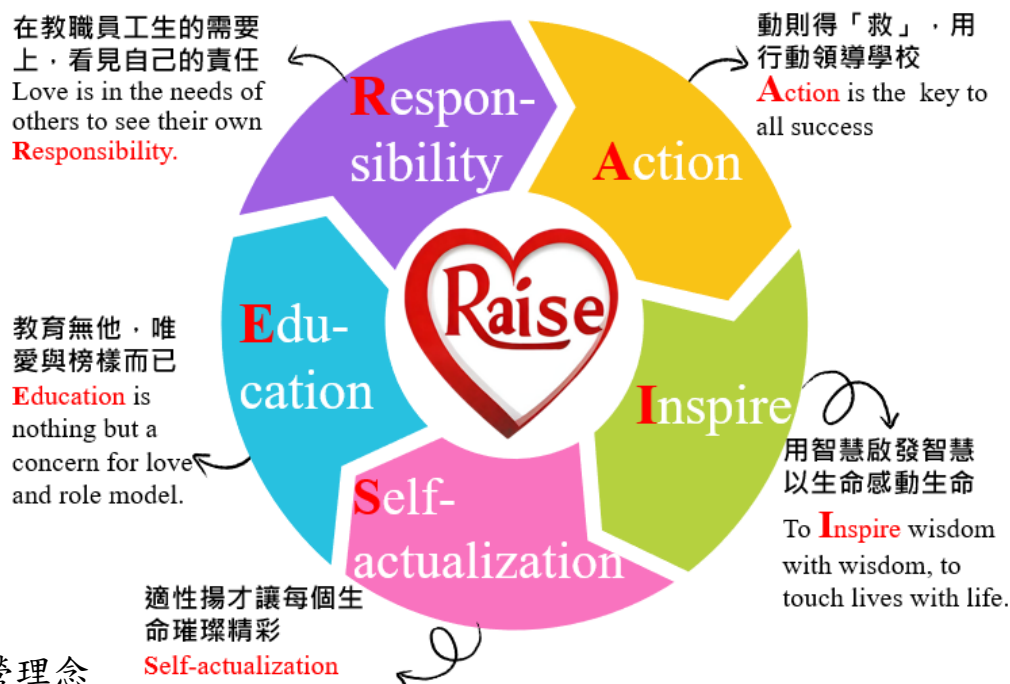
在教職員工生的需要上，看見自己的責任
Love is in the needs of others to see their own Responsibility.

Respon-sibility

動則得「救」，用行動領導學校
Action is the key to all success

Action

Raise

教育無他，唯愛與榜樣而已
Education is nothing but a concern for love and role model.

Edu-cation

Inspire

用智慧啟發智慧以生命感動生命
To Inspire wisdom with wisdom, to touch lives with life.

Self-actualization

適性揚才讓每個生命璀璨精彩
Self-actualization

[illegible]營理念